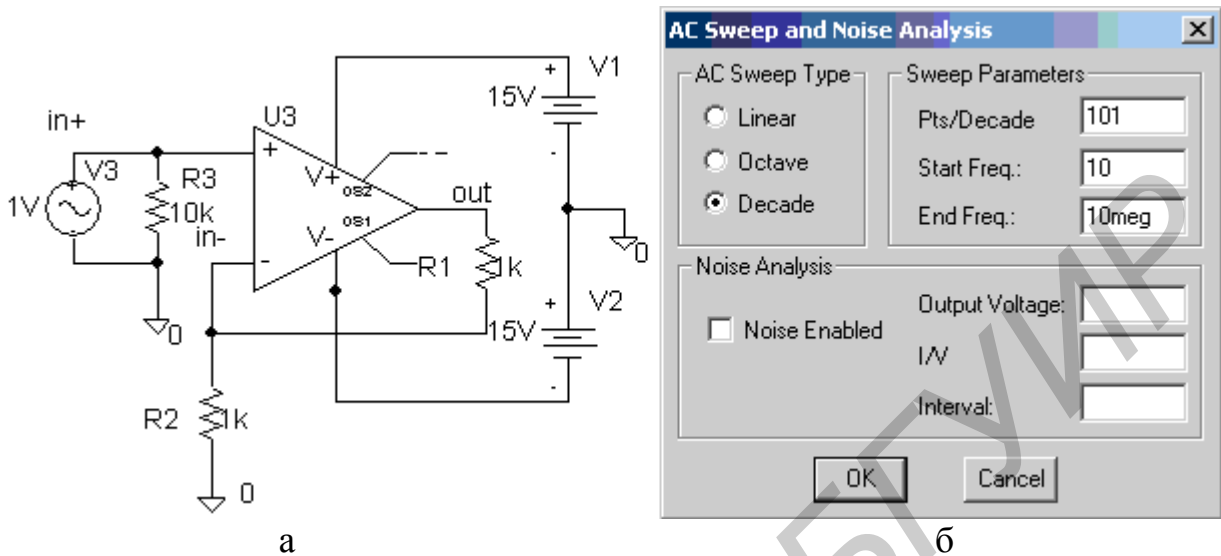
in+
V3
1V
R3
10k
in-
0
U3
+
V+
OS2
OS1
V-
-
R1
out
1k
V1
15V
+
-
0
V2
15V
+
-
R2
1k
0
а

AC Sweep and Noise Analysis
AC Sweep Type
Linear
Octave
Decade
Sweep Parameters
Pts/Decade 101
Start Freq.: 10
End Freq.: 10meg
Noise Analysis
Noise Enabled
Output Voltage:
I/V
Interval:
OK
Cancel
б

БГУИР